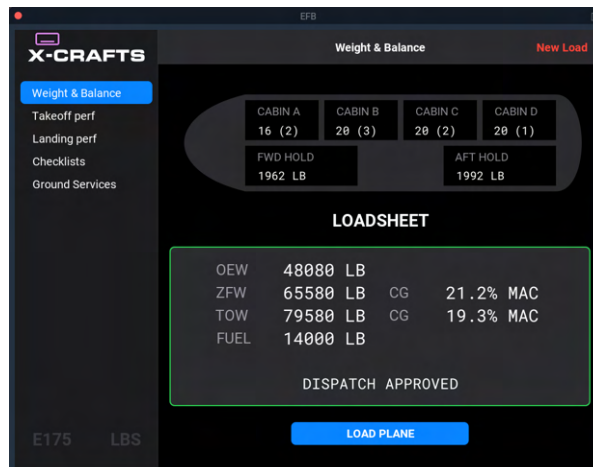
EFB

X-CRAFTS

Weight & Balance
Takeoff perf
Landing perf
Checklists
Ground Services

E175 LBS

Weight & Balance

New Load

| CABIN A | CABIN B | CABIN C | CABIN D |
|---|---|---|---|
| 16 (2) | 20 (3) | 20 (2) | 20 (1) |

FWD HOLD
1962 LB

AFT HOLD
1992 LB

LOADSHEET

OEW 48080 LB
ZFW 65580 LB CG 21.2% MAC
TOW 79580 LB CG 19.3% MAC
FUEL 14000 LB

DISPATCH APPROVED

LOAD PLANE